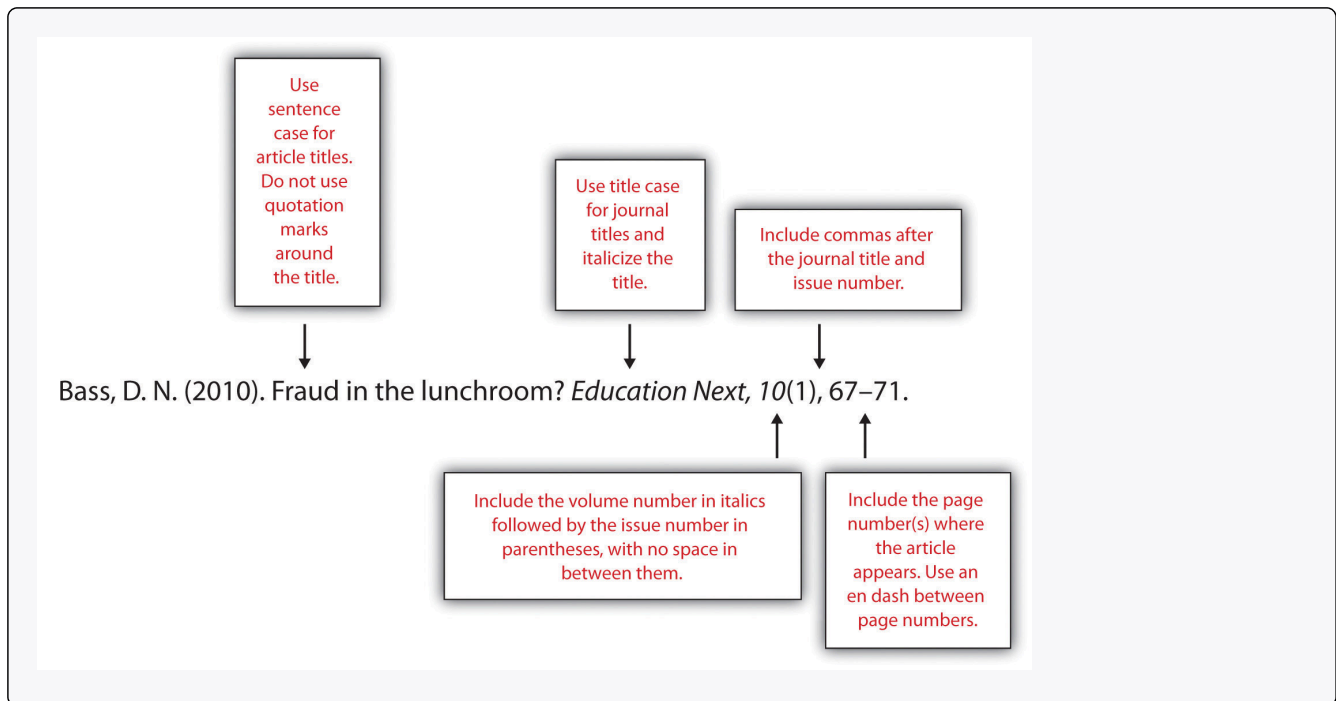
Use sentence case for article titles. Do not use quotation marks around the title.

Use title case for journal titles and italicize the title.

Include commas after the journal title and issue number.

Bass, D. N. (2010). Fraud in the lunchroom? *Education Next, 10*(1), 67–71.

Include the volume number in italics followed by the issue number in parentheses, with no space in between them.

Include the page number(s) where the article appears. Use an en dash between page numbers.